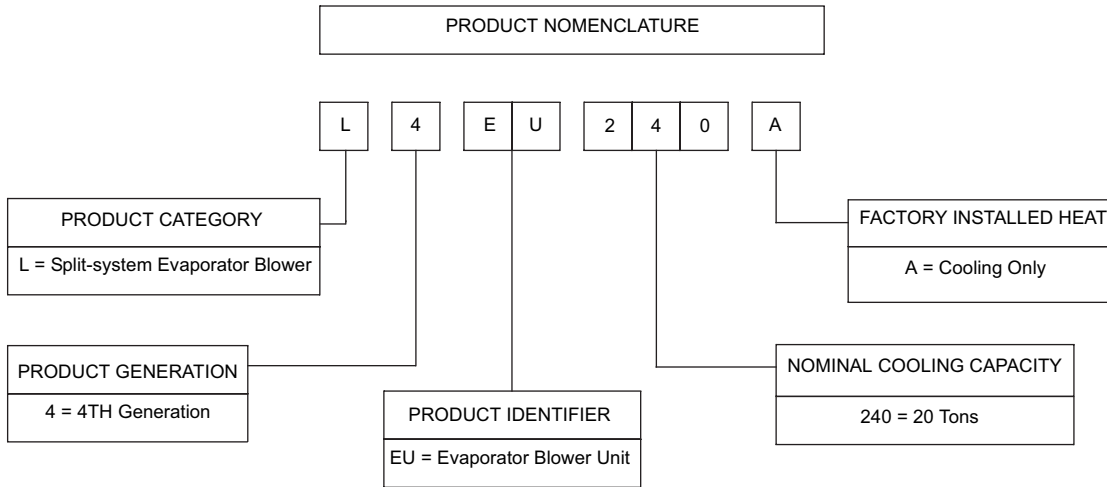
PRODUCT NOMENCLATURE

L 4 E U 2 4 0 A

PRODUCT CATEGORY

L = Split-system Evaporator Blower

FACTORY INSTALLED HEAT

A = Cooling Only

PRODUCT GENERATION

4 = 4TH Generation

PRODUCT IDENTIFIER

EU = Evaporator Blower Unit

NOMINAL COOLING CAPACITY

240 = 20 Tons